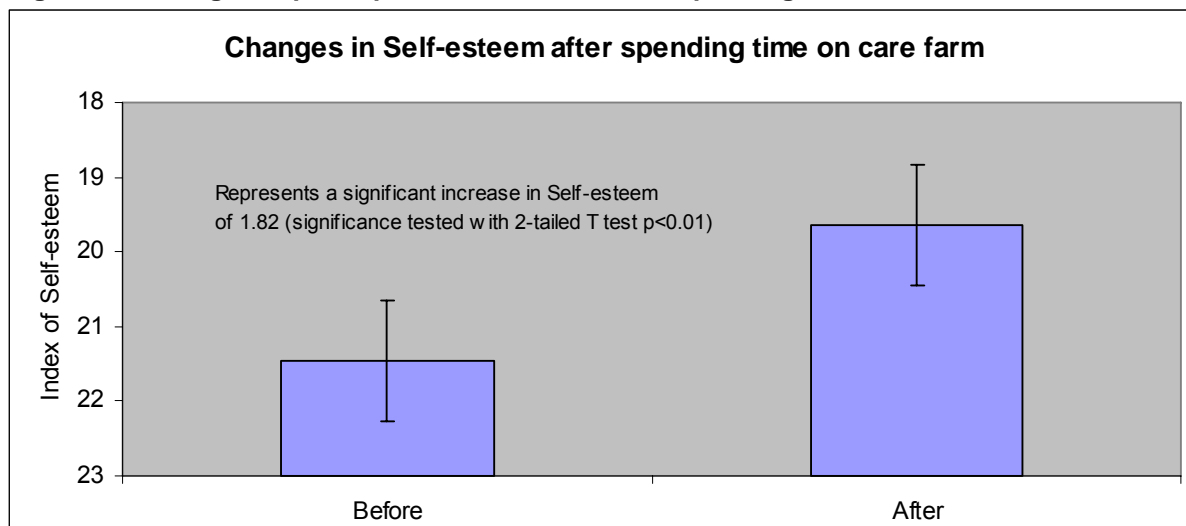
Changes in Self-esteem after spending time on care farm

Index of Self-esteem

18
19
20
21
22
23

Represents a significant increase in Self-esteem of 1.82 (significance tested w ith 2-tailed T test p<0.01)

Before

After